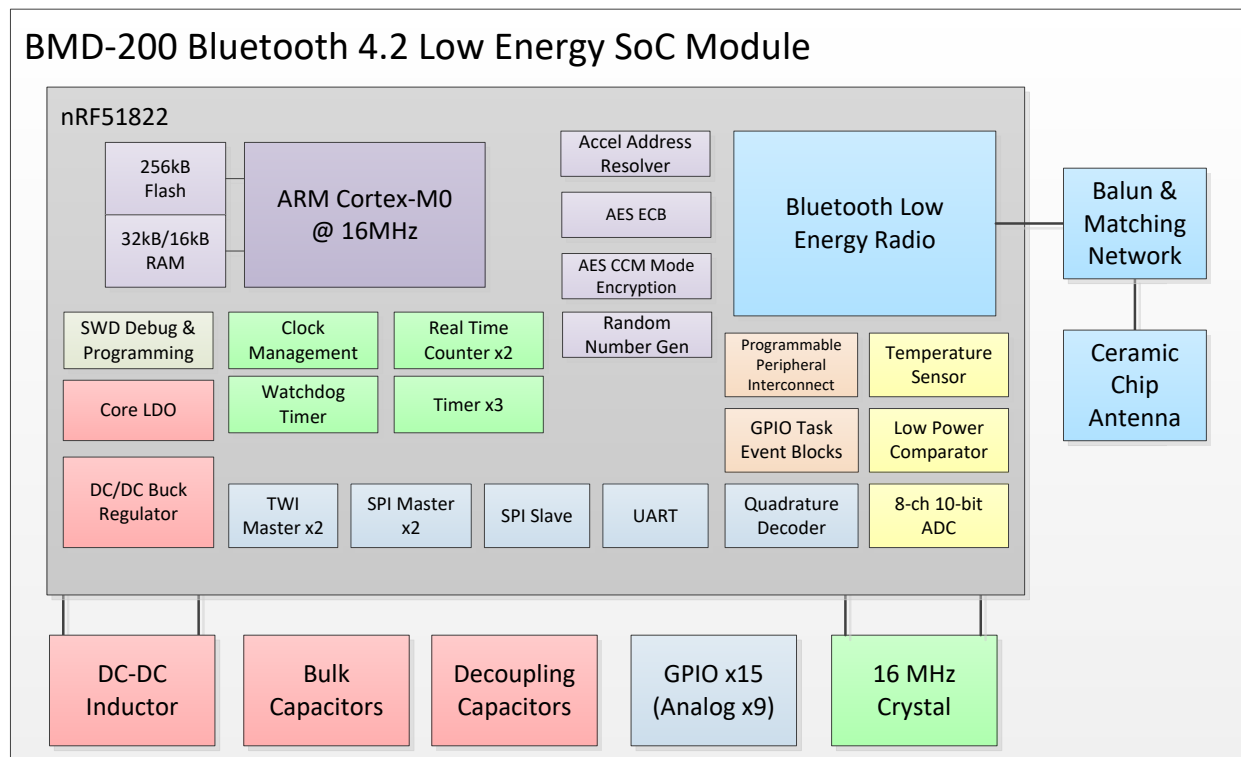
BMD-200 Bluetooth 4.2 Low Energy SoC Module

nRF51822

256kB Flash

32kB/16kB RAM

ARM Cortex-M0 @ 16MHz

Accel Address Resolver

AES ECB

AES CCM Mode Encryption

Random Number Gen

Bluetooth Low Energy Radio

Balun & Matching Network

Ceramic Chip Antenna

SWD Debug & Programming

Clock Management

Real Time Counter x2

Core LDO

Watchdog Timer

Timer x3

Programmable Peripheral Interconnect

Temperature Sensor

GPIO Task Event Blocks

Low Power Comparator

DC/DC Buck Regulator

TWI Master x2

SPI Master x2

SPI Slave

UART

Quadrature Decoder

8-ch 10-bit ADC

DC-DC Inductor

Bulk Capacitors

Decoupling Capacitors

GPIO x15 (Analog x9)

16 MHz Crystal